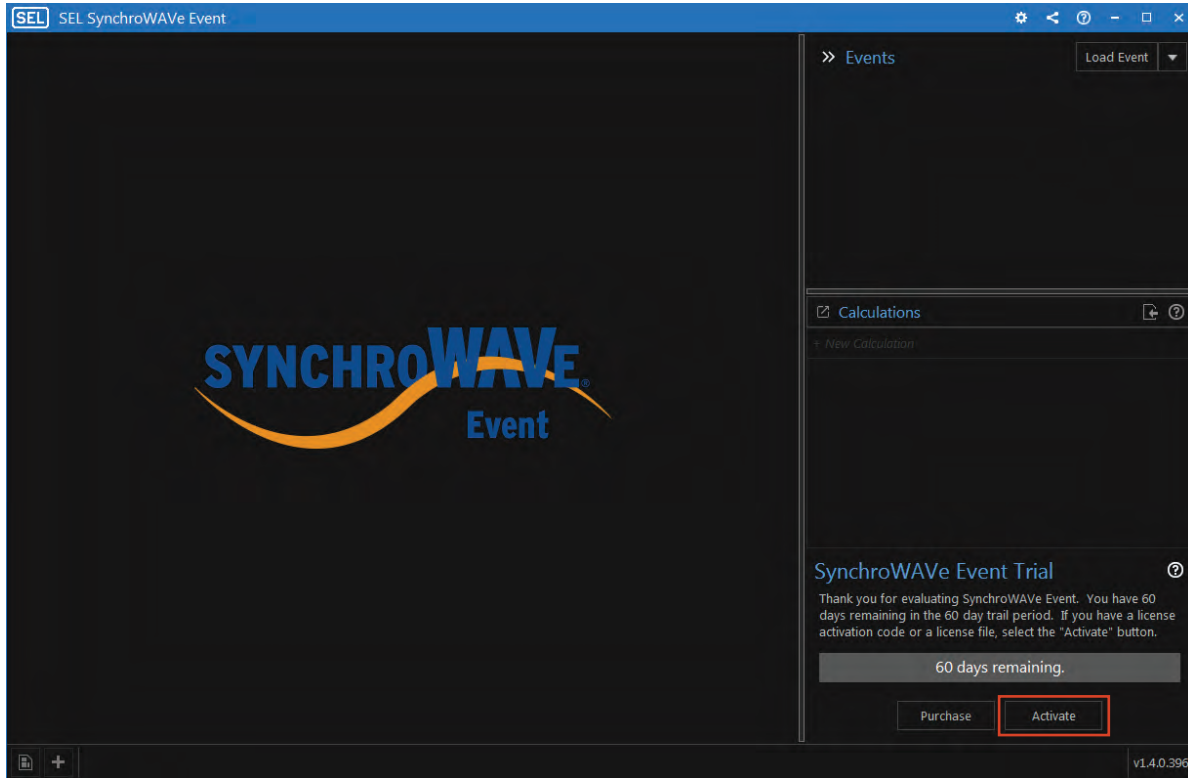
SEL SEL SynchroWAVe Event

» Events

Load Event

SYNCHROWAVE®
Event

Calculations

+ New Calculation

SynchroWAVe Event Trial

Thank you for evaluating SynchroWAVe Event. You have 60 days remaining in the 60 day trail period. If you have a license activation code or a license file, select the "Activate" button.

60 days remaining.

Purchase

Activate

v1.4.0.396